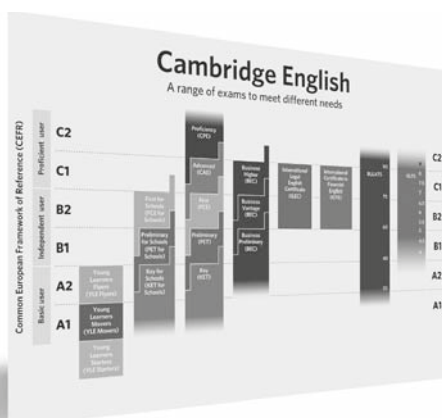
Cambridge English
A range of exams to meet different needs

Common European Framework of Reference (CEFR)

Proficient user
Independent user
Basic user

C2
C1
B2
B1
A2
A1

Proficiency (CPE)
Advanced (CAE)
First (FCE)
Preliminary (PET)
Key (KET)

First for Schools (FCE for Schools)
Preliminary for Schools (PET for Schools)
Key for Schools (KET for Schools)

Young Learners Flyers (YLE Flyers)
Young Learners Movers (YLE Movers)
Young Learners Starters (YLE Starters)

Business Higher (BEC)
Business Vantage (BEC)
Business Preliminary (BEC)

International Legal English Certificate (ILEC)

International Certificate in Financial English (ICFE)

BULATS

IELTS

C2
C1
B2
B1
A2
A1